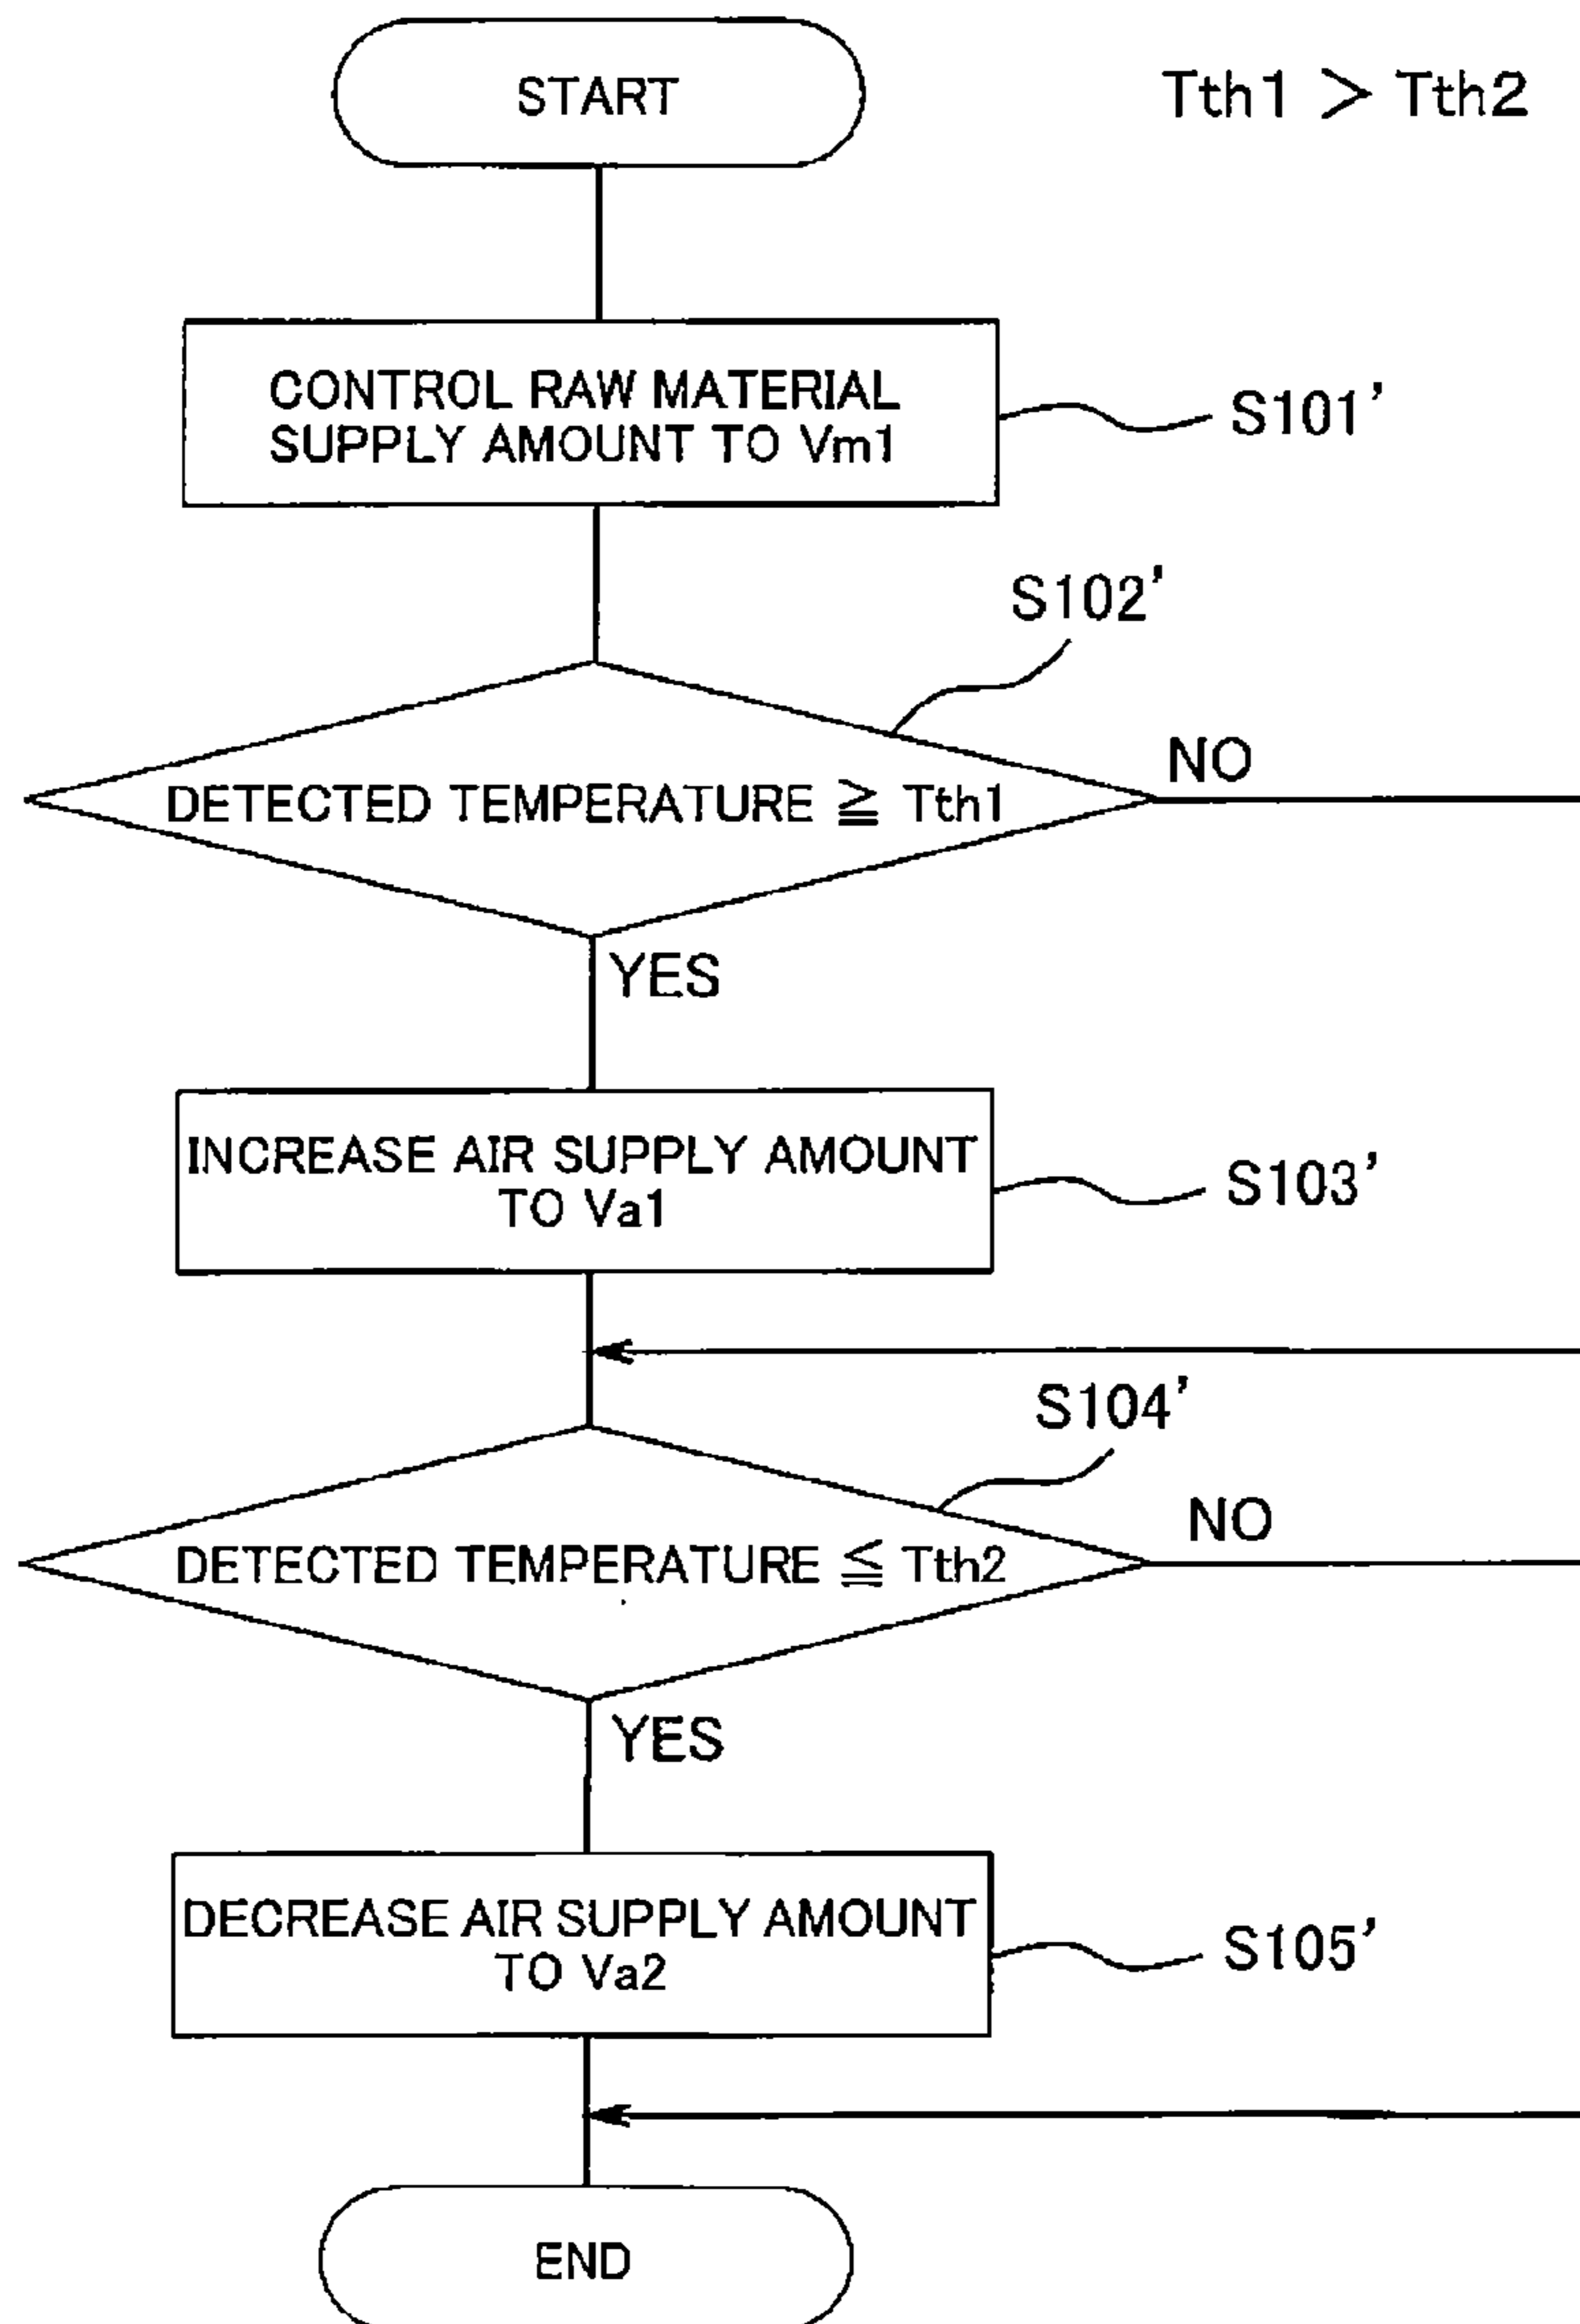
START

Tth1 > Tth2

CONTROL RAW MATERIAL SUPPLY AMOUNT TO Vm1

S101'

S102'

DETECTED TEMPERATURE ≧ Tth1

NO

YES

INCREASE AIR SUPPLY AMOUNT TO Va1

S103'

S104'

DETECTED TEMPERATURE ≦ Tth2

NO

YES

DECREASE AIR SUPPLY AMOUNT TO Va2

S105'

END